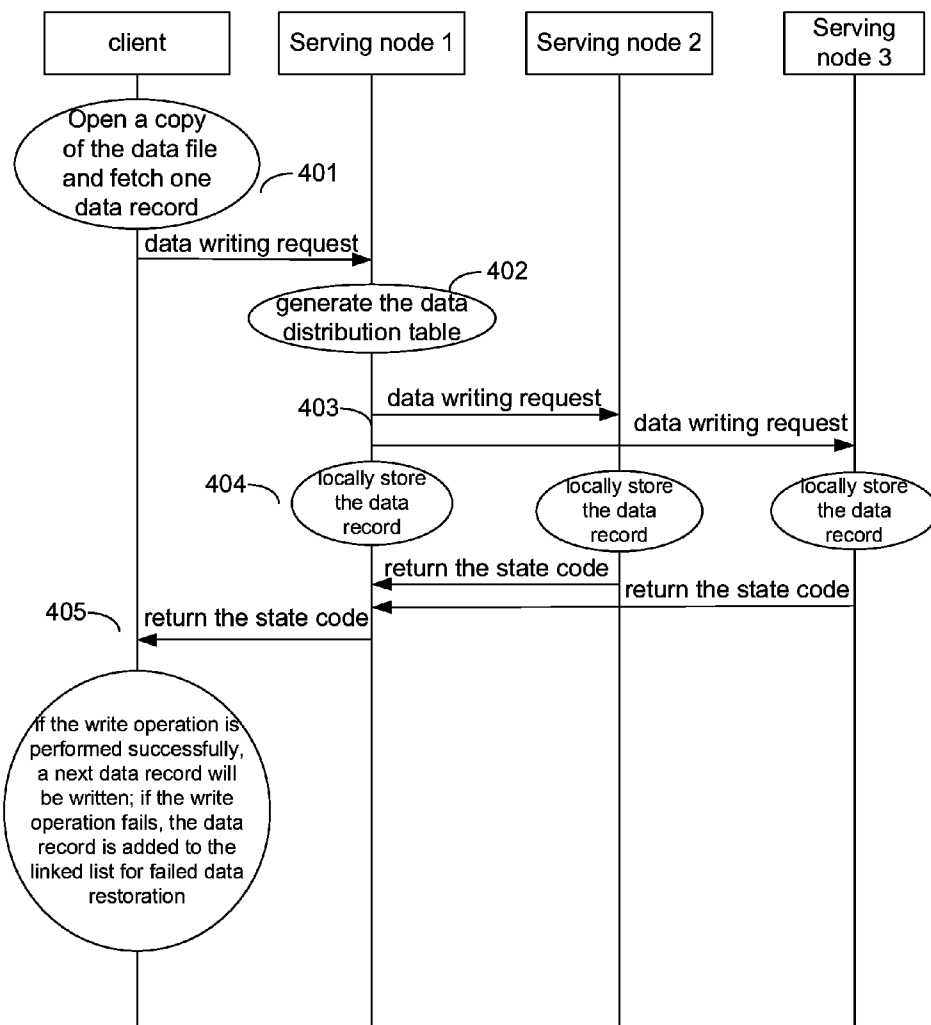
client

Serving node 1

Serving node 2

Serving node 3

Open a copy of the data file and fetch one data record

401

data writing request

402

generate the data distribution table

403

data writing request

data writing request

404

locally store the data record

locally store the data record

locally store the data record

return the state code

return the state code

405

return the state code

if the write operation is performed successfully, a next data record will be written; if the write operation fails, the data record is added to the linked list for failed data restoration